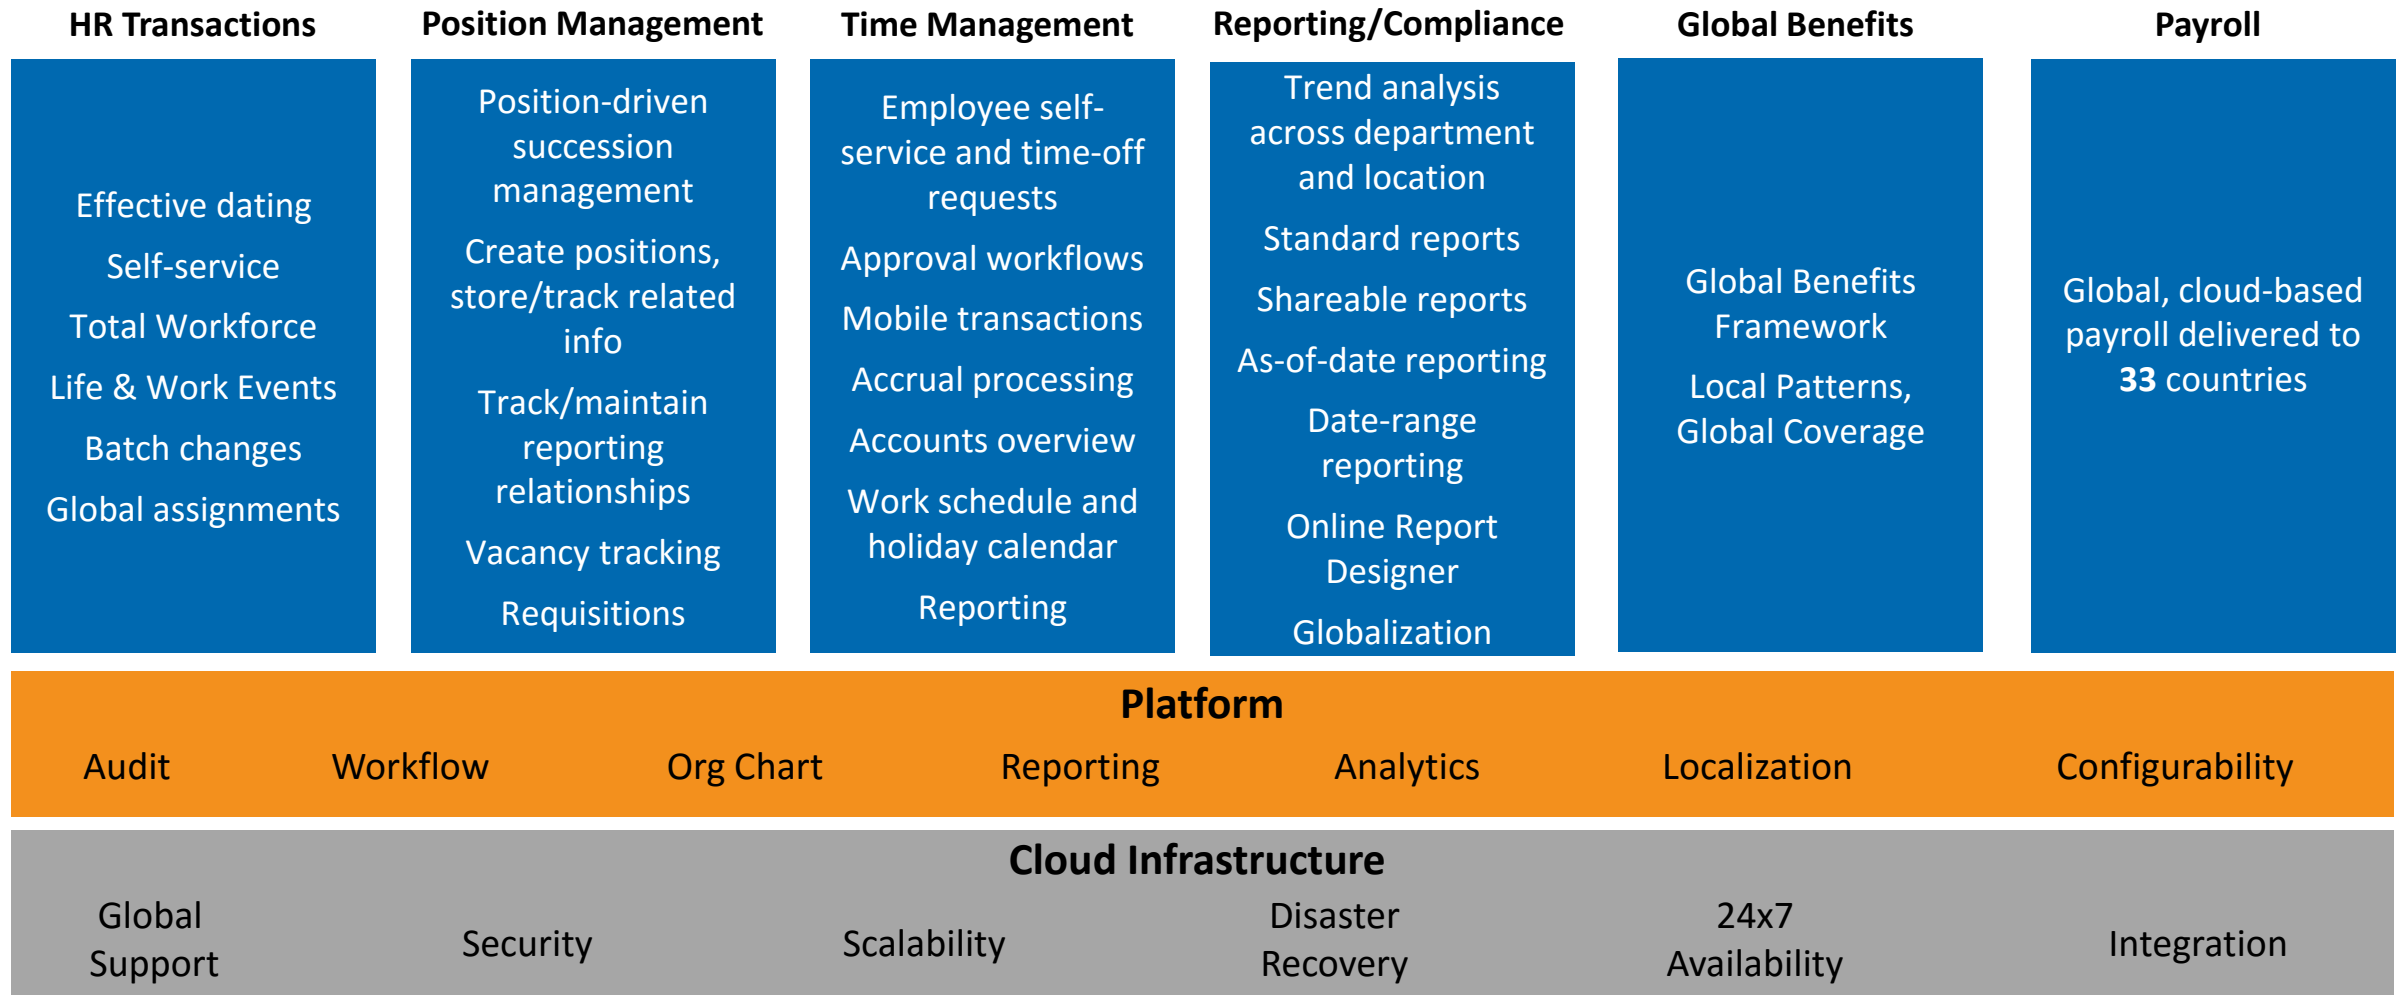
HR Transactions

Effective dating

Self-service

Total Workforce

Life & Work Events

Batch changes

Global assignments

Position Management

Position-driven succession management

Create positions, store/track related info

Track/maintain reporting relationships

Vacancy tracking

Requisitions

Time Management

Employee self-service and time-off requests

Approval workflows

Mobile transactions

Accrual processing

Accounts overview

Work schedule and holiday calendar

Reporting

Reporting/Compliance

Trend analysis across department and location

Standard reports

Shareable reports

As-of-date reporting

Date-range reporting

Online Report Designer

Globalization

Global Benefits

Global Benefits Framework

Local Patterns, Global Coverage

Payroll

Global, cloud-based payroll delivered to **33** countries

Platform

Audit

Workflow

Org Chart

Reporting

Analytics

Localization

Configurability

Cloud Infrastructure

Global Support

Security

Scalability

Disaster Recovery

24x7 Availability

Integration